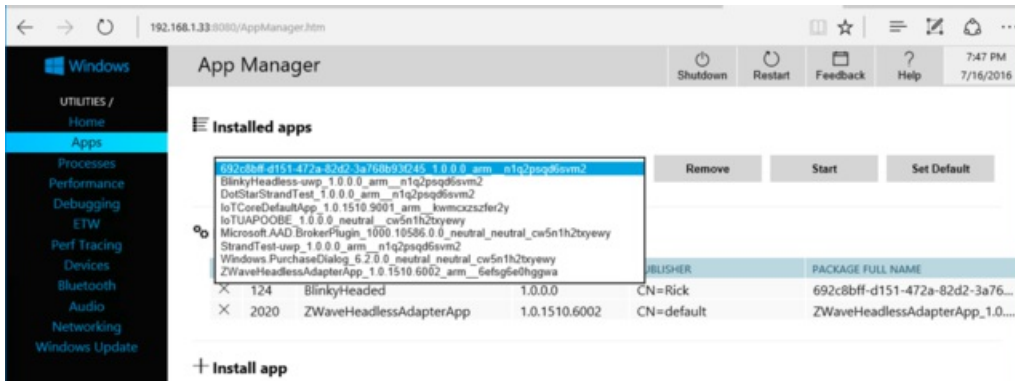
192.168.1.33:8080/AppManager.htm

Windows

UTILITIES /
Home
Apps
Processes
Performance
Debugging
ETW
Perf Tracing
Devices
Bluetooth
Audio
Networking
Windows Update

App Manager

Shutdown
Restart
Feedback
Help
7:47 PM
7/16/2016

Installed apps

692c8bff-d151-472a-82d2-3a768b93f245_1.0.0.0_arm__n1q2psqd6svm2
BlinkyHeadless-uwp_1.0.0.0_arm__n1q2psqd6svm2
DotStarStrandTest_1.0.0.0_arm__n1q2psqd6svm2
IoTCoreDefaultApp_1.0.1510.9001_arm__kwmcxzszfer2y
IoTUAPOOBE_1.0.0.0_neutral__cw5n1h2txyewy
Microsoft.AAD.BrokerPlugin_1000.10586.0.0_neutral_neutral_cw5n1h2txyewy
StrandTest-uwp_1.0.0.0_arm__n1q2psqd6svm2
Windows.PurchaseDialog_6.2.0.0_neutral_neutral_cw5n1h2txyewy
ZWaveHeadlessAdapterApp_1.0.1510.6002_arm__6efsg6e0hggwa

Remove
Start
Set Default

| | | | | PUBLISHER | PACKAGE FULL NAME |
|---|---|---|---|---|---|
| × | 124 | BlinkyHeaded | 1.0.0.0 | CN=Rick | 692c8bff-d151-472a-82d2-3a76... |
| × | 2020 | ZWaveHeadlessAdapterApp | 1.0.1510.6002 | CN=default | ZWaveHeadlessAdapterApp_1.0.... |

Install app